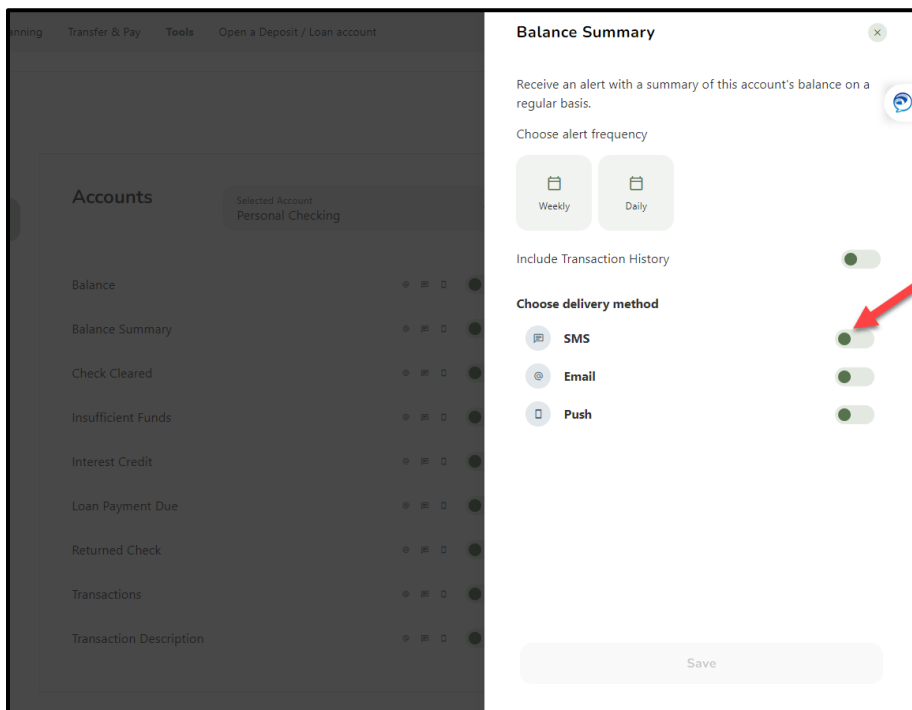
nning Transfer & Pay Tools Open a Deposit / Loan account

Accounts

Selected Account
Personal Checking

Balance

Balance Summary

Check Cleared

Insufficient Funds

Interest Credit

Loan Payment Due

Returned Check

Transactions

Transaction Description

Balance Summary

×

Receive an alert with a summary of this account's balance on a regular basis.

Choose alert frequency

Weekly

Daily

Include Transaction History

Choose delivery method

SMS

Email

Push

Save